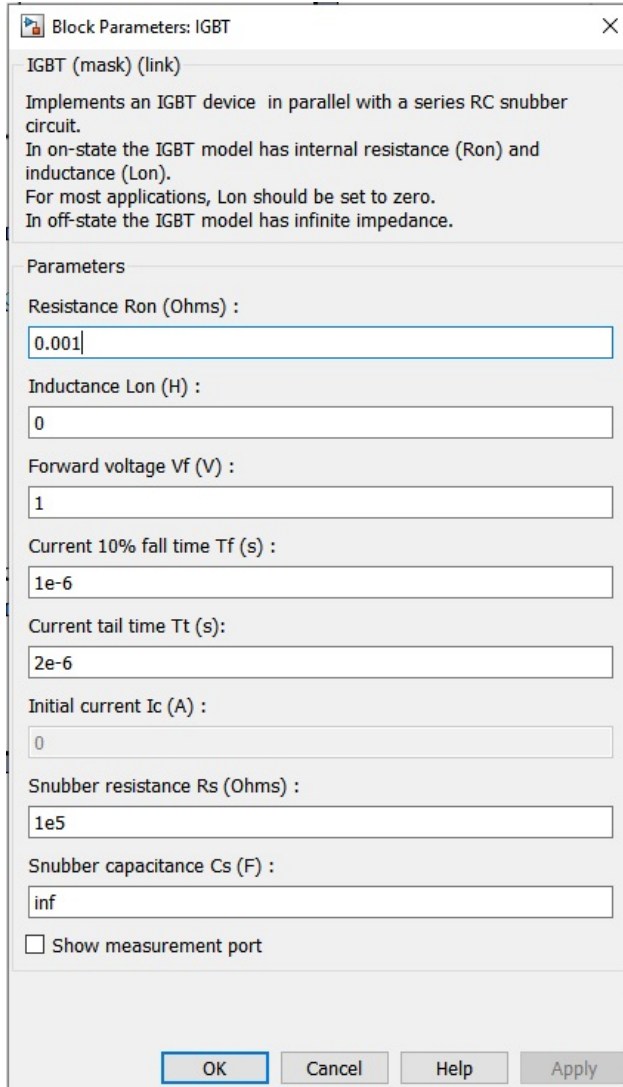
Block Parameters: IGBT

×

IGBT (mask) (link)

Implements an IGBT device  in parallel with a series RC snubber circuit.
In on-state the IGBT model has internal resistance (Ron) and inductance (Lon).
For most applications, Lon should be set to zero.
In off-state the IGBT model has infinite impedance.

Parameters

Resistance Ron (Ohms) :

0.001

Inductance Lon (H) :

0

Forward voltage Vf (V) :

1

Current 10% fall time Tf (s) :

1e-6

Current tail time Tt (s):

2e-6

Initial current Ic (A) :

0

Snubber resistance Rs (Ohms) :

1e5

Snubber capacitance Cs (F) :

inf

Show measurement port

OK Cancel Help Apply